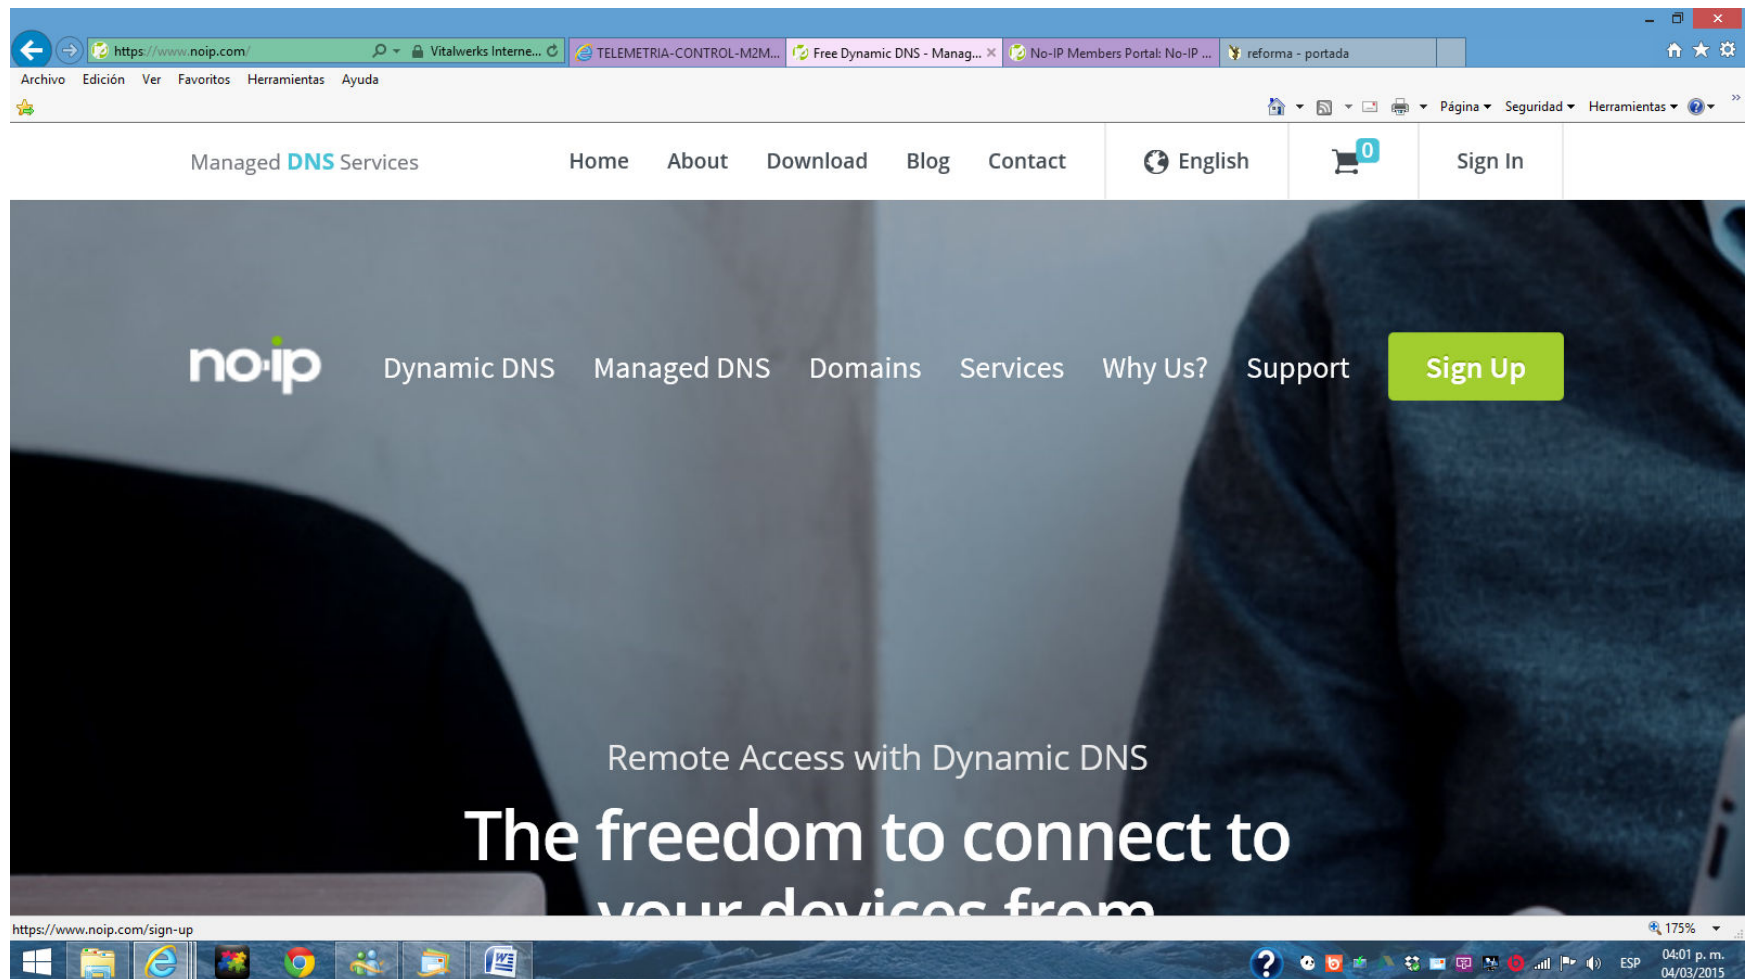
https://www.noip.com/ Vitalwerks Interne... TELEMETRIA-CONTROL-M2M... Free Dynamic DNS - Manag... × No-IP Members Portal: No-IP ... reforma - portada

Archivo Edición Ver Favoritos Herramientas Ayuda

Página Seguridad Herramientas

Managed DNS Services Home About Download Blog Contact English 0 Sign In

no·ip Dynamic DNS Managed DNS Domains Services Why Us? Support Sign Up

Remote Access with Dynamic DNS

The freedom to connect to

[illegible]

https://www.noip.com/sign-up

175%

ESP 04:01 p. m. 04/03/2015